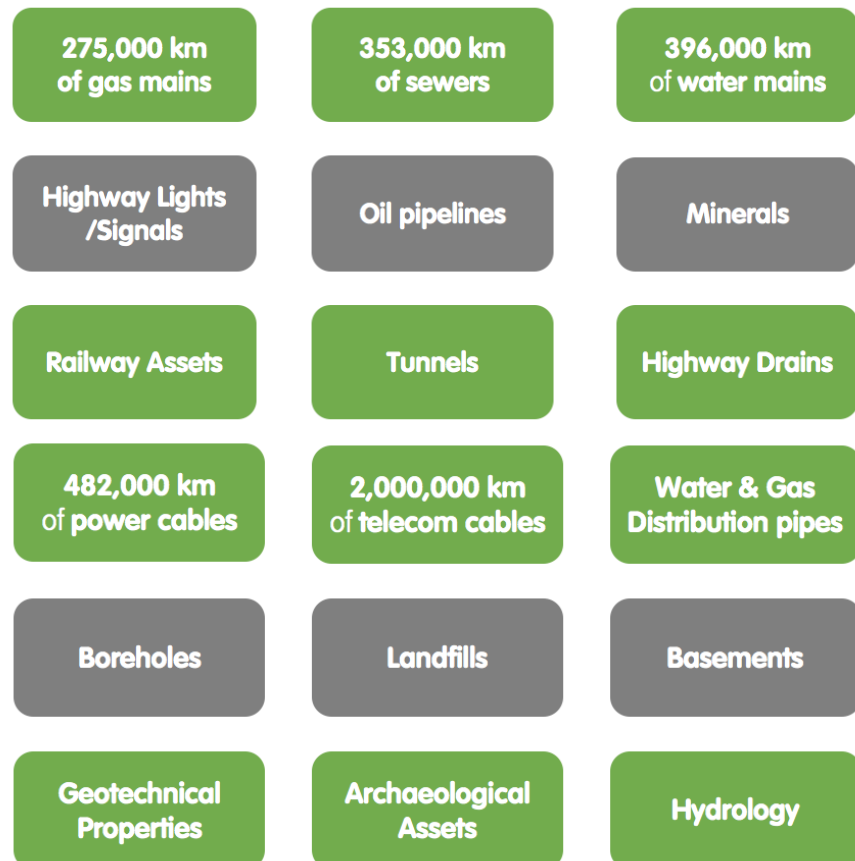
275,000 km of gas mains

353,000 km of sewers

396,000 km of water mains

Highway Lights /Signals

Oil pipelines

Minerals

Railway Assets

Tunnels

Highway Drains

482,000 km of power cables

2,000,000 km of telecom cables

Water & Gas Distribution pipes

Boreholes

Landfills

Basements

Geotechnical Properties

Archaeological Assets

Hydrology